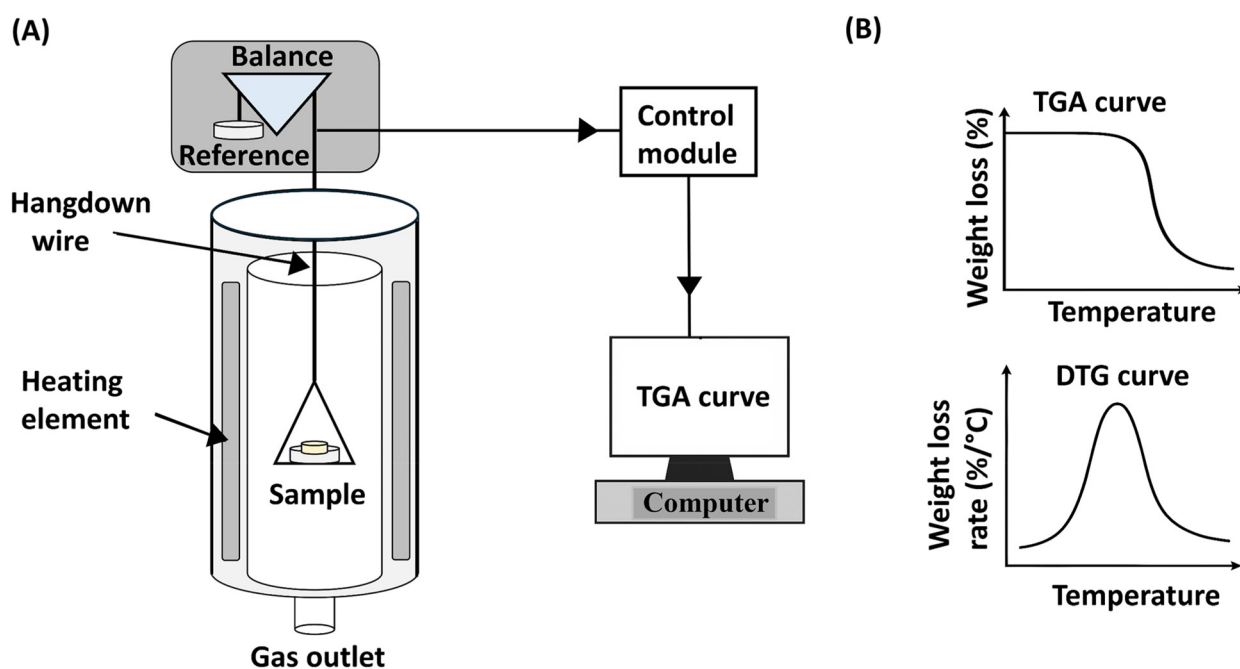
(A)

Balance

Reference

Control module

Hangdown wire

Heating element

Sample

Gas outlet

TGA curve

Computer

(B)

TGA curve

Weight loss (%)

Temperature

DTG curve

Weight loss rate (%/°C)

Temperature